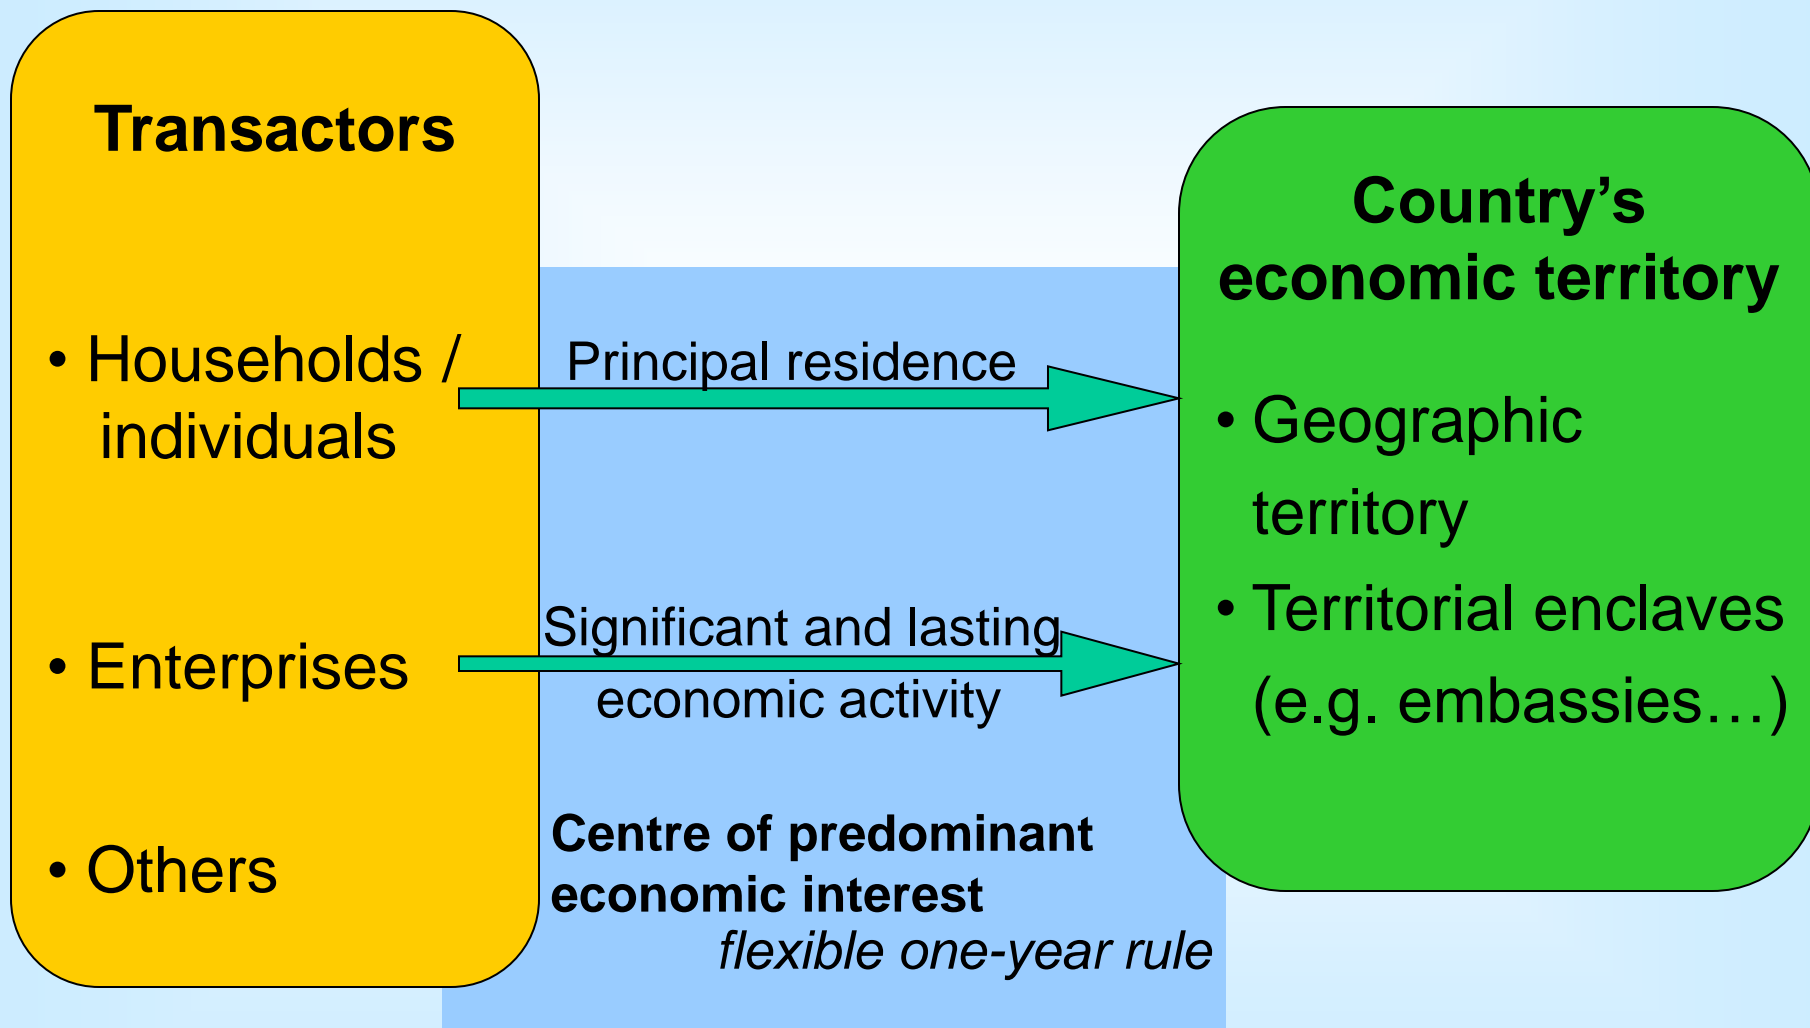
Transactors

• Households / individuals

• Enterprises

• Others

Principal residence

Significant and lasting economic activity

Centre of predominant economic interest
flexible one-year rule

Country's economic territory

• Geographic territory

• Territorial enclaves (e.g. embassies…)